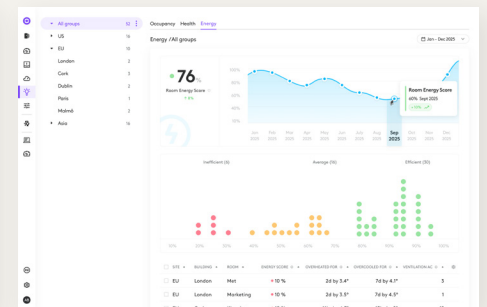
All groups 52
US 15
EU 15
London 3
Cork 3
Dublin 2
Paris 1
Malmö 3
Asia 14

Occupancy Health Energy

Energy /All groups

Jan - Dec 2025

76%
Room Energy Score
↑ 4%

100%
80%
60%
40%
20%
Jan 2025
Feb 2025
Mar 2025
Apr 2025
May 2025
Jun 2025
Jul 2025
Aug 2025
Sep 2025
Oct 2025
Nov 2025
Dec 2025

Room Energy Score
60% · Sept 2025
↑ 10%

Inefficient (6)
Average (16)
Efficient (30)

10% 20% 30% 40% 50% 60% 70% 80% 90% 100%

| SITE | BUILDING | ROOM | ENERGY SCORE | OVERHEATED FOR | OVERCOOLED FOR | VENTILATION AC |
|---|---|---|---|---|---|---|
| EU | London | Mat | 10 % | 2d by 4.1° | 7d by 4.1° | 3 |
| EU | London | Marketing | 10 % | 2d by 3.5° | 7d by 4.5° | 1 |